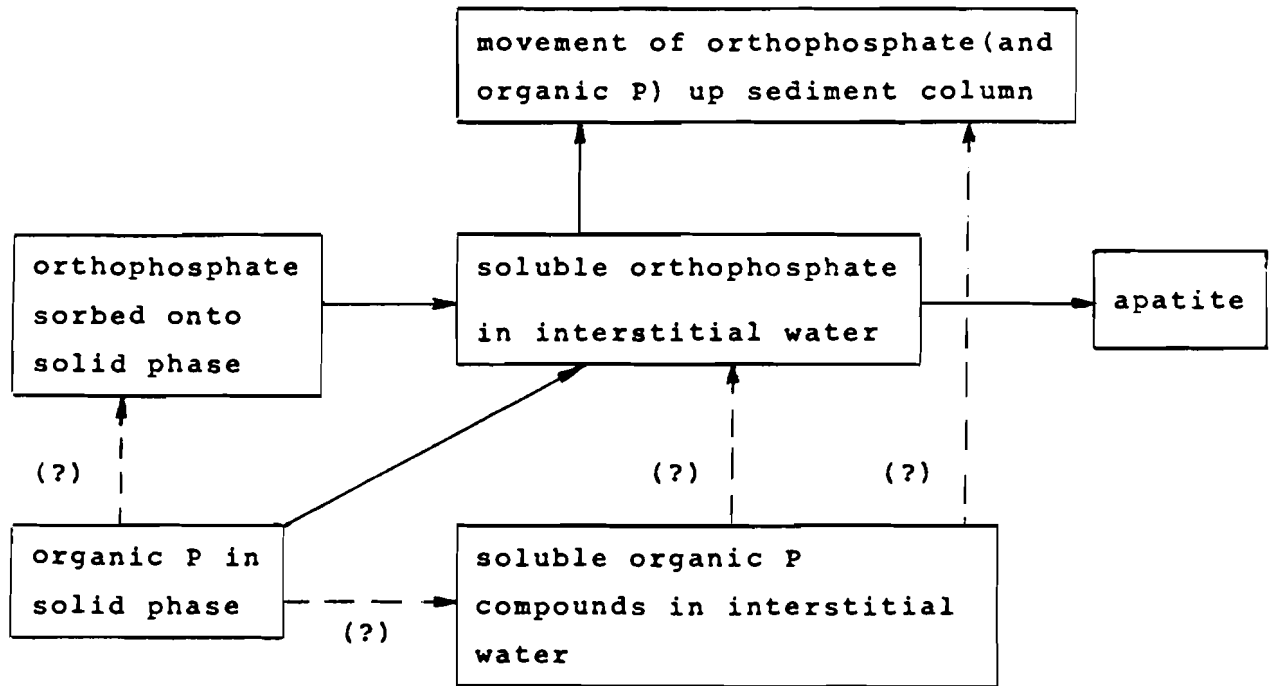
movement of orthophosphate(and organic P) up sediment column

orthophosphate sorbed onto solid phase

soluble orthophosphate in interstitial water

apatite

(?)

(?)

(?)

organic P in solid phase

soluble organic P compounds in interstitial water

(?)